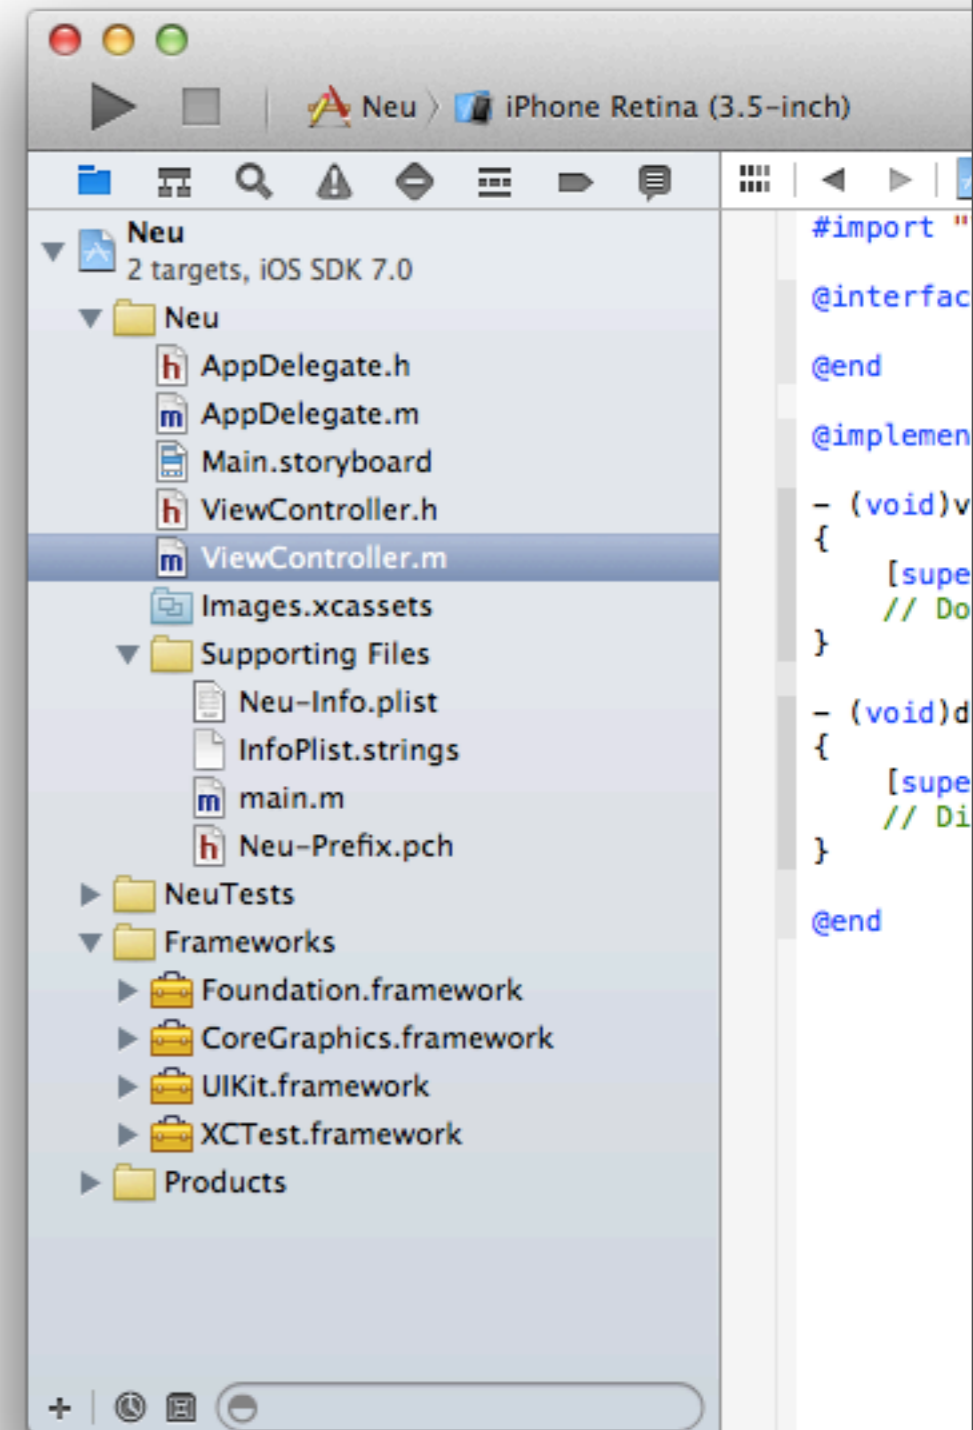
Neu 〉 iPhone Retina (3.5-inch)

Neu
2 targets, iOS SDK 7.0
Neu
AppDelegate.h
AppDelegate.m
Main.storyboard
ViewController.h
ViewController.m
Images.xcassets
Supporting Files
Neu-Info.plist
InfoPlist.strings
main.m
Neu-Prefix.pch
NeuTests
Frameworks
Foundation.framework
CoreGraphics.framework
UIKit.framework
XCTest.framework
Products

+

#import "
@interfac
@end
@implemen
- (void)v
{
[supe
// Do
}
- (void)d
{
[supe
// Di
}
@end